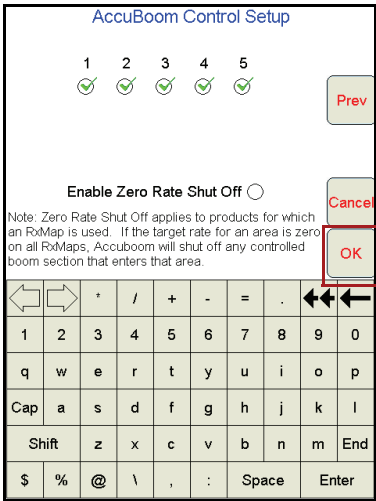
AccuBoom Control Setup

1 2 3 4 5

Prev

Enable Zero Rate Shut Off

Cancel

Note: Zero Rate Shut Off applies to products for which an RxMap is used. If the target rate for an area is zero on all RxMaps, Accuboom will shut off any controlled boom section that enters that area.

OK

* / + - = .

1 2 3 4 5 6 7 8 9 0

q w e r t y u i o p

Cap a s d f g h j k l

Shift z x c v b n m End

$ % @ \ , ; Space Enter